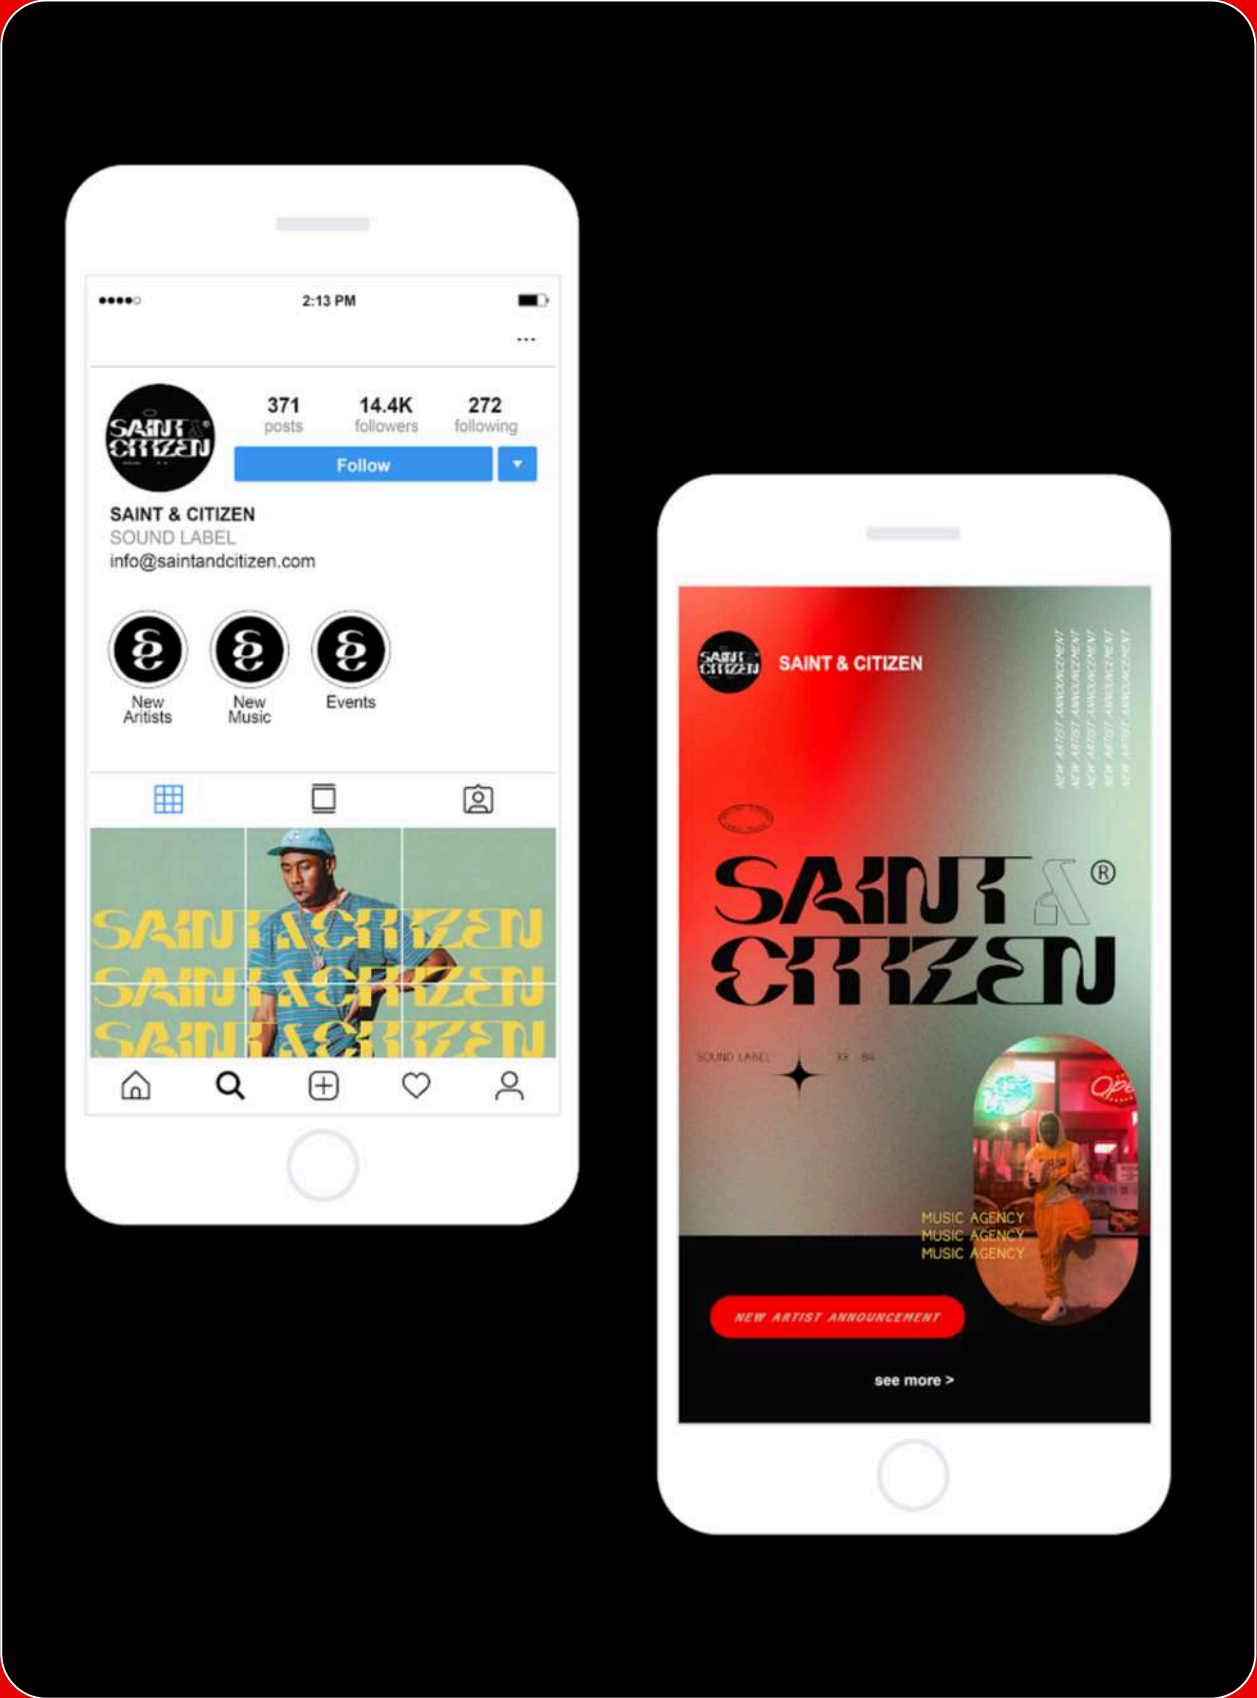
2:13 PM

...

SAINT & CITIZEN

371 posts

14.4K followers

272 following

Follow

SAINT & CITIZEN
SOUND LABEL
info@saintandcitizen.com

New Artists

New Music

Events

SAINT & CITIZEN
SAINT & CITIZEN
SAINT & CITIZEN

SAINT & CITIZEN

NEW ARTIST ANNOUNCEMENT
NEW ARTIST ANNOUNCEMENT
NEW ARTIST ANNOUNCEMENT
NEW ARTIST ANNOUNCEMENT
NEW ARTIST ANNOUNCEMENT
NEW ARTIST ANNOUNCEMENT

SAINT & ® CITIZEN

SOUND LABEL XX 84

MUSIC AGENCY
MUSIC AGENCY
MUSIC AGENCY

NEW ARTIST ANNOUNCEMENT

see more >